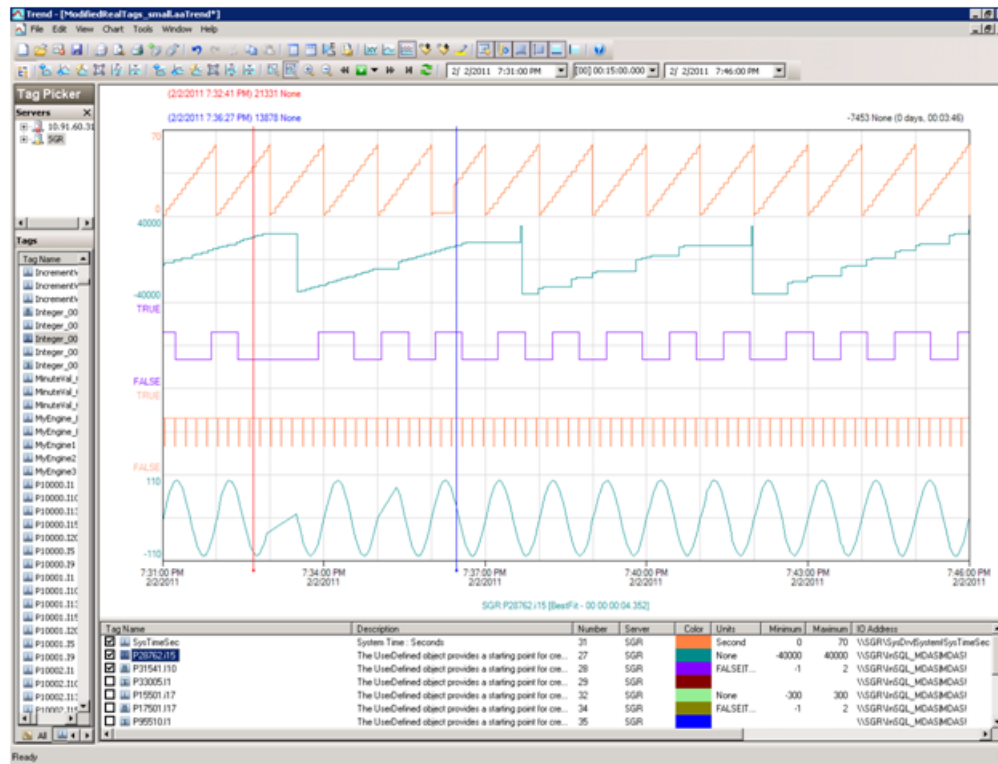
Trend - [ModifiedRealTags_smallAaTrend*]

File Edit View Chart Tools Window Help

2/ 2/2011 7:31:00 PM [00] 00:15:00.000 2/ 2/2011 7:46:00 PM

Tag Picker

Servers

10.91.60.31

SGR

Tags

Tag Name

IncrementV

IncrementV

IncrementV

Integer_00

Integer_00

Integer_00

Integer_00

Integer_00

MinuteVal_

MinuteVal_

MinuteVal_

MyEngine_

MyEngine_

MyEngine1

MyEngine2

MyEngine3

P10000.I1

P10000.I10

P10000.I13

P10000.I15

P10000.I20

P10000.I5

P10000.I9

P10001.I1

P10001.I10

P10001.I13

P10001.I15

P10001.I20

P10001.I5

P10001.I9

P10002.I1

P10002.I10

P10002.I13

P10002.I15

All

(2/2/2011 7:32:41 PM) 21331 None

(2/2/2011 7:36:27 PM) 13878 None

-7453 None (0 days, 00:03:46)

70

0

40000

-40000

TRUE

FALSE

TRUE

FALSE

110

-110

7:31:00 PM 2/2/2011

7:34:00 PM 2/2/2011

7:37:00 PM 2/2/2011

7:40:00 PM 2/2/2011

7:43:00 PM 2/2/2011

7:46:00 PM 2/2/2011

SGR.P28762.I15 [BestFit - 00:00:00:04.352]

| Tag Name | Description | Number | Server | Color | Units | Minimum | Maximum | IO Address |
|---|---|---|---|---|---|---|---|---|
| SysTimeSec | System Time : Seconds | 21 | SGR | | Second | 0 | 70 | \\SGR\SysDrvSystem!SysTimeSec |
| P28762.I15 | The UserDefined object provides a starting point for cre... | 27 | SGR | | None | -40000 | 40000 | \\SGR\InSQL_MDAS!MDAS! |
| P31541.I10 | The UserDefined object provides a starting point for cre... | 28 | SGR | | FALSE\T... | -1 | 2 | \\SGR\InSQL_MDAS!MDAS! |
| P33005.I1 | The UserDefined object provides a starting point for cre... | 29 | SGR | | | | | \\SGR\InSQL_MDAS!MDAS! |
| P15501.I17 | The UserDefined object provides a starting point for cre... | 32 | SGR | | None | -300 | 300 | \\SGR\InSQL_MDAS!MDAS! |
| P17501.I17 | The UserDefined object provides a starting point for cre... | 34 | SGR | | FALSE\T... | -1 | 2 | \\SGR\InSQL_MDAS!MDAS! |
| P95510.I1 | The UserDefined object provides a starting point for cre... | 35 | SGR | | | | | |

Ready